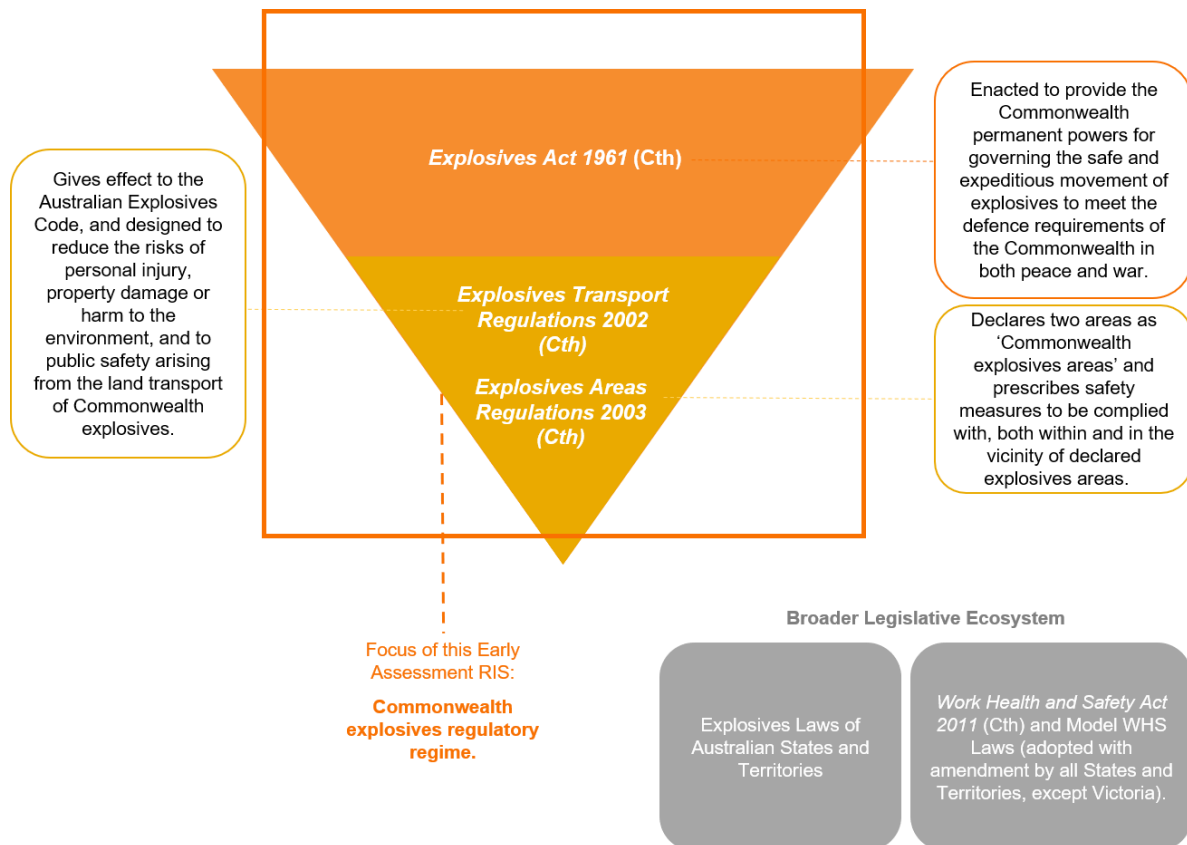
Gives effect to the Australian Explosives Code, and designed to reduce the risks of personal injury, property damage or harm to the environment, and to public safety arising from the land transport of Commonwealth explosives.

*Explosives Act 1961* (Cth)

*Explosives Transport Regulations 2002 (Cth)*

*Explosives Areas Regulations 2003 (Cth)*

Enacted to provide the Commonwealth permanent powers for governing the safe and expeditious movement of explosives to meet the defence requirements of the Commonwealth in both peace and war.

Declares two areas as 'Commonwealth explosives areas' and prescribes safety measures to be complied with, both within and in the vicinity of declared explosives areas.

Focus of this Early Assessment RIS:

**Commonwealth explosives regulatory regime.**

Broader Legislative Ecosystem

Explosives Laws of Australian States and Territories

*Work Health and Safety Act 2011* (Cth) and Model WHS Laws (adopted with amendment by all States and Territories, except Victoria).